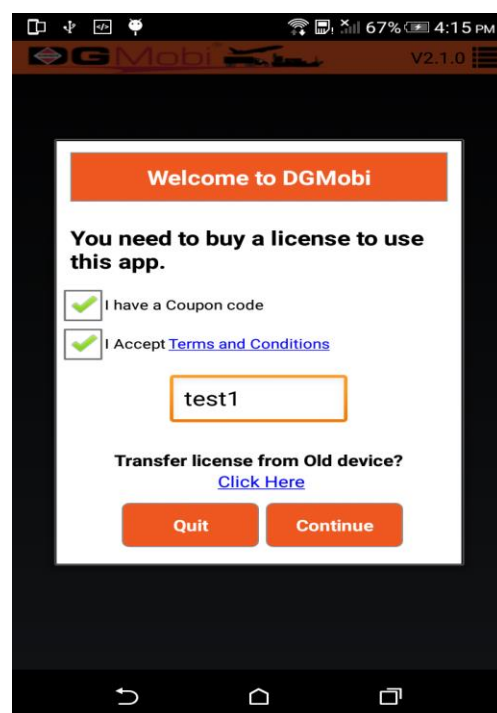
67% 4:15 PM

DGMobi V2.1.0

Welcome to DGMobi

You need to buy a license to use this app.

I have a Coupon code

I Accept Terms and Conditions

test1

Transfer license from Old device?
Click Here

Quit
Continue